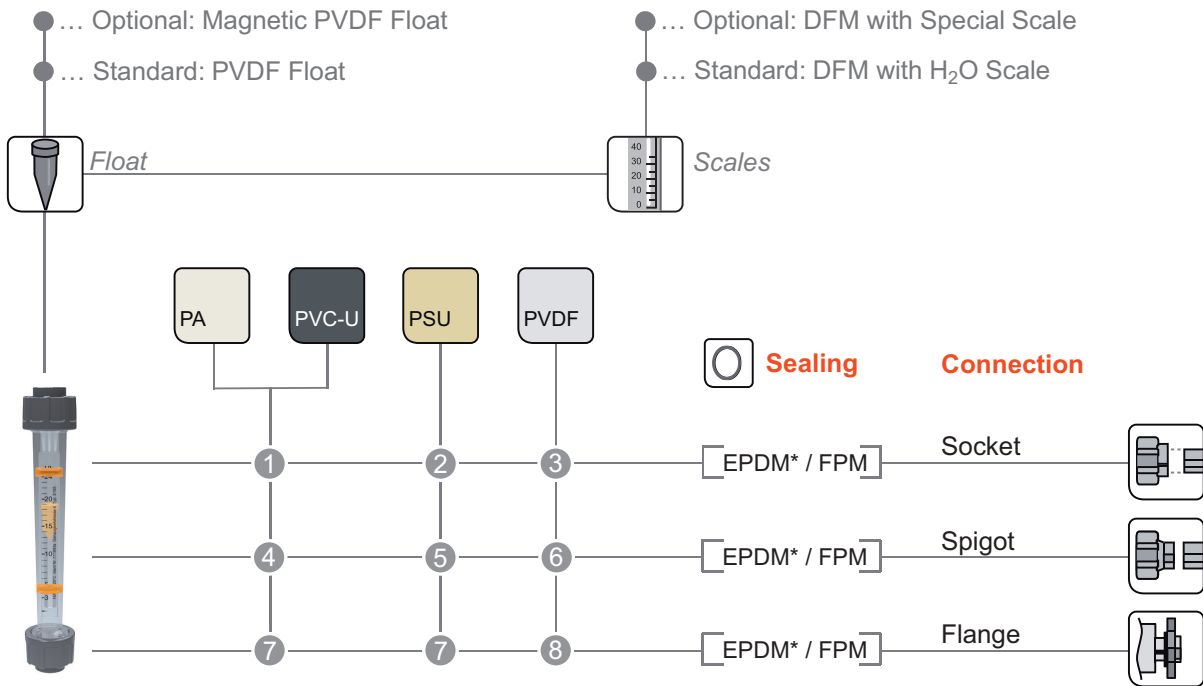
… Optional: Magnetic PVDF Float
… Standard: PVDF Float

… Optional: DFM with Special Scale
… Standard: DFM with $H_2O$ Scale

Float

40
30
20
10
0

Scales

PA
PVC-U
PSU
PVDF

Sealing
Connection

1
2
3
EPDM* / FPM
Socket

4
5
6
EPDM* / FPM
Spigot

7
7
8
EPDM* / FPM
Flange